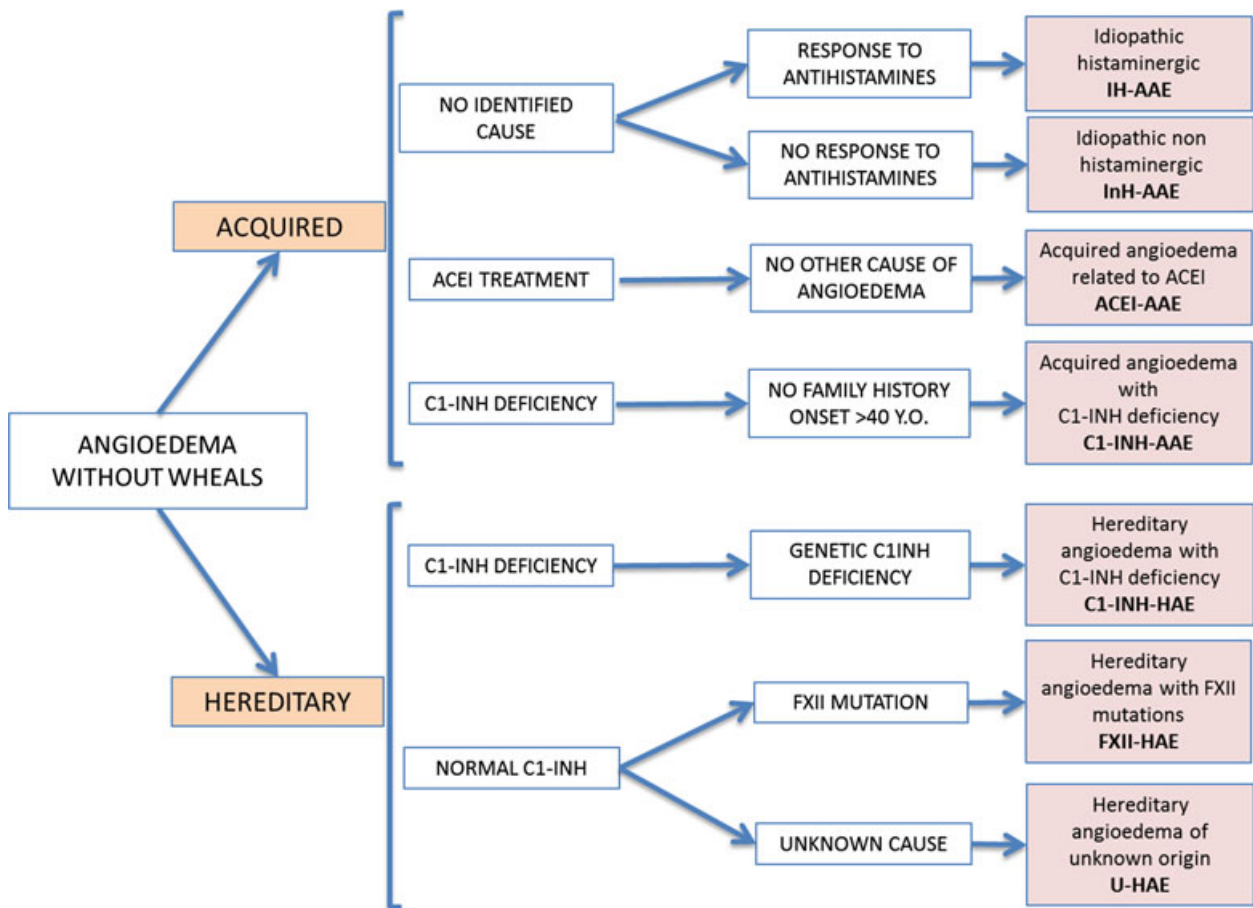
ANGIOEDEMA WITHOUT WHEALS

ACQUIRED

NO IDENTIFIED CAUSE

RESPONSE TO ANTIHISTAMINES

Idiopathic histaminergic
**IH-AAE**

NO RESPONSE TO ANTIHISTAMINES

Idiopathic non histaminergic
**InH-AAE**

ACEI TREATMENT

NO OTHER CAUSE OF ANGIOEDEMA

Acquired angioedema related to ACEI
**ACEI-AAE**

C1-INH DEFICIENCY

NO FAMILY HISTORY ONSET >40 Y.O.

Acquired angioedema with C1-INH deficiency
**C1-INH-AAE**

HEREDITARY

C1-INH DEFICIENCY

GENETIC C1INH DEFICIENCY

Hereditary angioedema with C1-INH deficiency
**C1-INH-HAE**

NORMAL C1-INH

FXII MUTATION

Hereditary angioedema with FXII mutations
**FXII-HAE**

UNKNOWN CAUSE

Hereditary angioedema of unknown origin
**U-HAE**